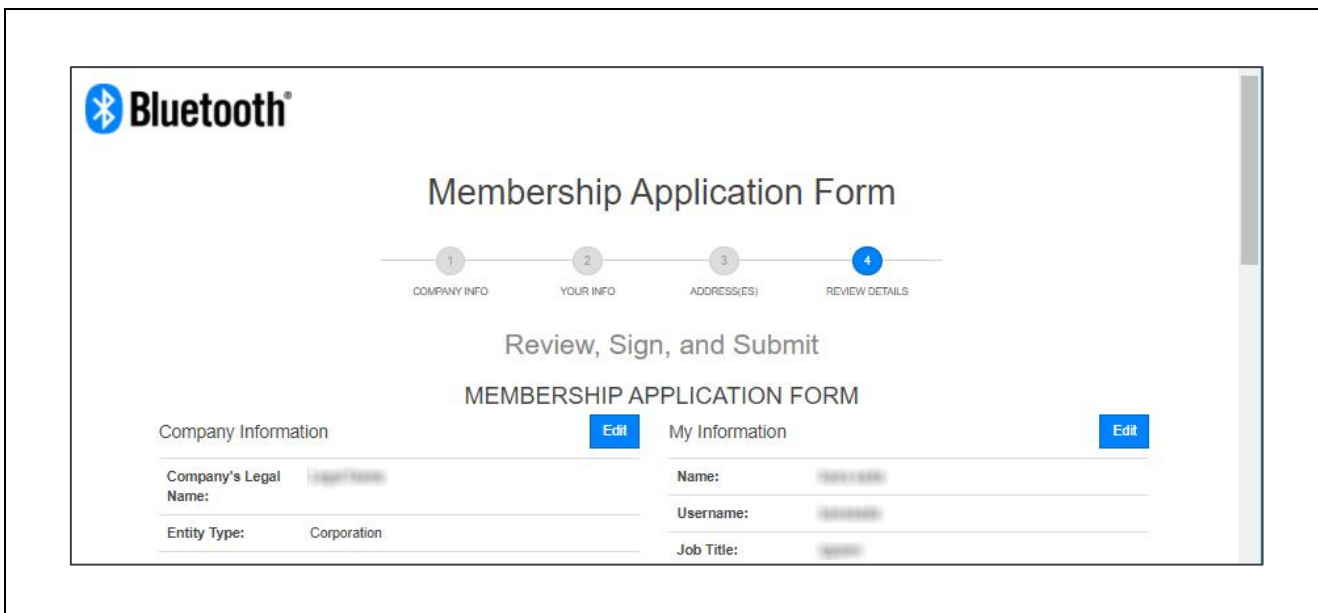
Bluetooth®

Membership Application Form

1 COMPANY INFO
2 YOUR INFO
3 ADDRESS(ES)
4 REVIEW DETAILS

Review, Sign, and Submit

MEMBERSHIP APPLICATION FORM

Company Information Edit

| | |
|---|---|
| Company's Legal Name: | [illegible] |
| Entity Type: | Corporation |

My Information Edit

| | |
|---|---|
| Name: | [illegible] |
| Username: | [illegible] |
| Job Title: | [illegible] |